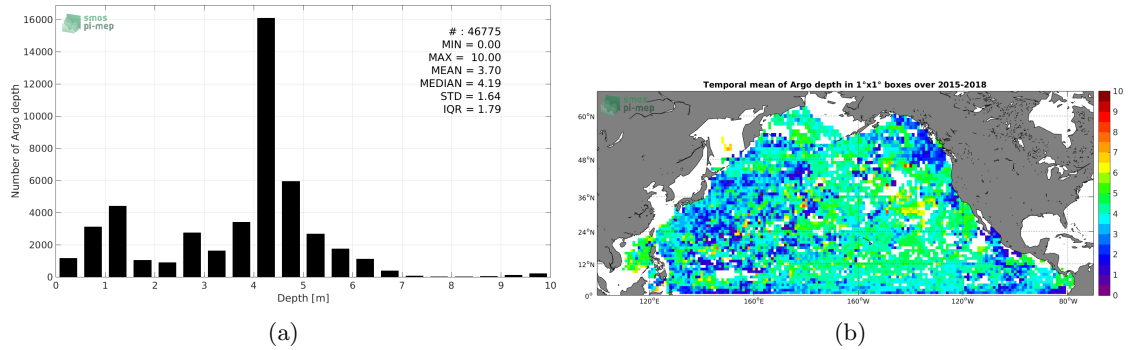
smos pi-mep

# : 46775
MIN = 0.00
MAX = 10.00
MEAN = 3.70
MEDIAN = 4.19
STD = 1.64
IQR = 1.79

Number of Argo depth

16000
14000
12000
10000
8000
6000
4000
2000
0

0 1 2 3 4 5 6 7 8 9 10

Depth [m]

(a)

Temporal mean of Argo depth in 1°x1° boxes over 2015-2018

smos pi-mep

60°N
48°N
36°N
24°N
12°N
0°

120°E 160°E 160°W 120°W 80°W

10
9
8
7
6
5
4
3
2
1
0

(b)